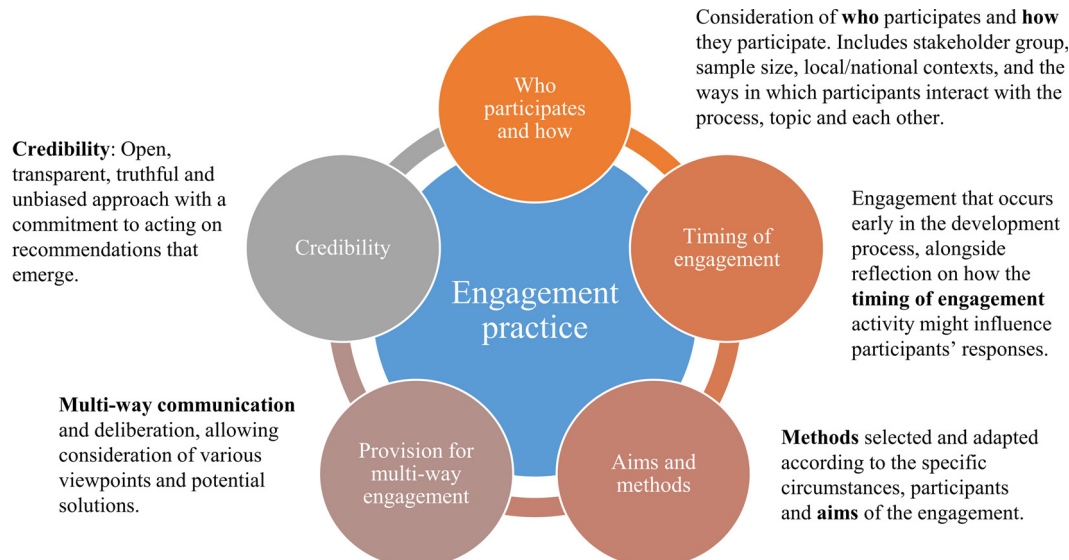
Consideration of **who** participates and **how** they participate. Includes stakeholder group, sample size, local/national contexts, and the ways in which participants interact with the process, topic and each other.

Who participates and how

**Credibility**: Open, transparent, truthful and unbiased approach with a commitment to acting on recommendations that emerge.

Credibility

Engagement practice

Timing of engagement

Engagement that occurs early in the development process, alongside reflection on how the **timing of engagement** activity might influence participants' responses.

**Multi-way communication** and deliberation, allowing consideration of various viewpoints and potential solutions.

Provision for multi-way engagement

Aims and methods

**Methods** selected and adapted according to the specific circumstances, participants and **aims** of the engagement.